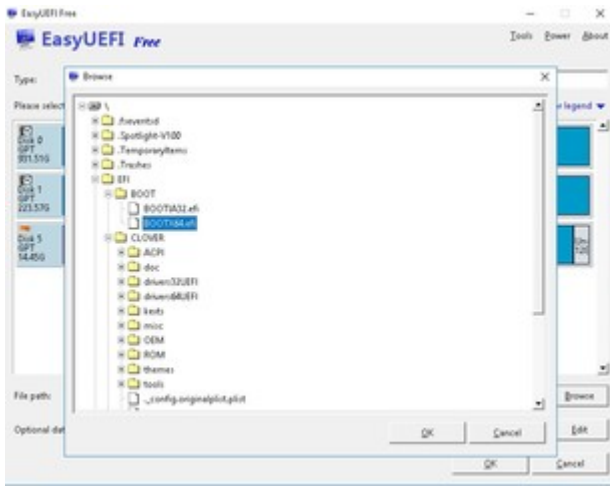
EasyUEFI Free
EasyUEFI Free
Tools Power About
Type:
Please select
legend
Disk 0
GPT
931.51G
Disk 1
GPT
223.57G
Disk 5
GPT
14.45G
Browse
\
.fseventsd
.Spotlight-V100
.TemporaryItems
.Trashes
EFI
BOOT
BOOTIA32.efi
BOOTX64.efi
CLOVER
ACPI
doc
drivers32UEFI
drivers64UEFI
kexts
misc
OEM
ROM
themes
tools
._config.originalplist.plist
OK
Cancel
File path:
Browse
Optional dat
Edit
OK
Cancel